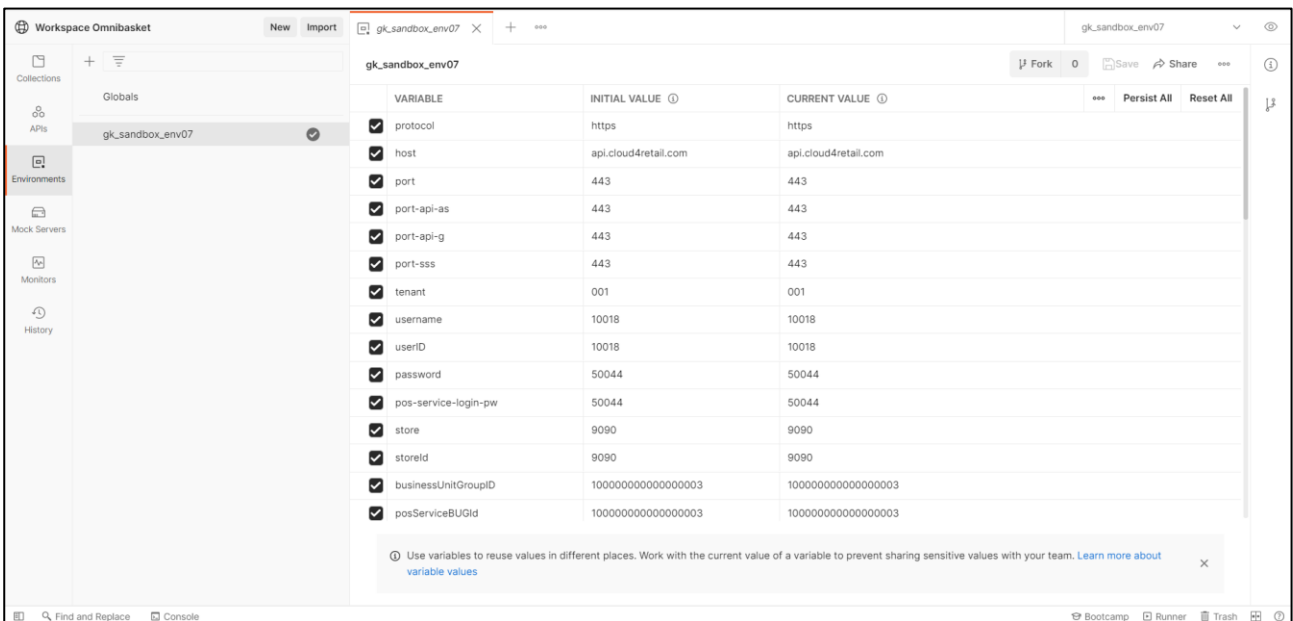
Workspace Omnibasket New Import gk_sandbox_env07 × + ooo gk_sandbox_env07

Collections
APIs
Environments
Mock Servers
Monitors
History

+ 

Globals

gk_sandbox_env07

gk_sandbox_env07 Fork 0 Save Share ooo

| VARIABLE | INITIAL VALUE ⓘ | CURRENT VALUE ⓘ | ooo Persist All Reset All |
|---|---|---|---|
| protocol | https | https | |
| host | api.cloud4retail.com | api.cloud4retail.com | |
| port | 443 | 443 | |
| port-api-as | 443 | 443 | |
| port-api-g | 443 | 443 | |
| port-sss | 443 | 443 | |
| tenant | 001 | 001 | |
| username | 10018 | 10018 | |
| userID | 10018 | 10018 | |
| password | 50044 | 50044 | |
| pos-service-login-pw | 50044 | 50044 | |
| store | 9090 | 9090 | |
| storeId | 9090 | 9090 | |
| businessUnitGroupID | 100000000000000003 | 100000000000000003 | |
| posServiceBUGId | 100000000000000003 | 100000000000000003 | |

ⓘ Use variables to reuse values in different places. Work with the current value of a variable to prevent sharing sensitive values with your team. Learn more about variable values ×

Find and Replace Console Bootcamp Runner Trash